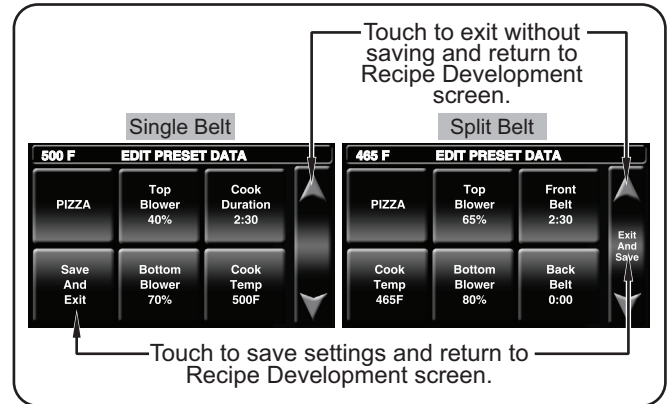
Touch to exit without saving and return to Recipe Development screen.

Single Belt

500 F EDIT PRESET DATA

PIZZA

Top Blower 40%

Cook Duration 2:30

Save And Exit

Bottom Blower 70%

Cook Temp 500F

Split Belt

465 F EDIT PRESET DATA

PIZZA

Top Blower 65%

Front Belt 2:30

Exit And Save

Cook Temp 465F

Bottom Blower 80%

Back Belt 0:00

Touch to save settings and return to Recipe Development screen.